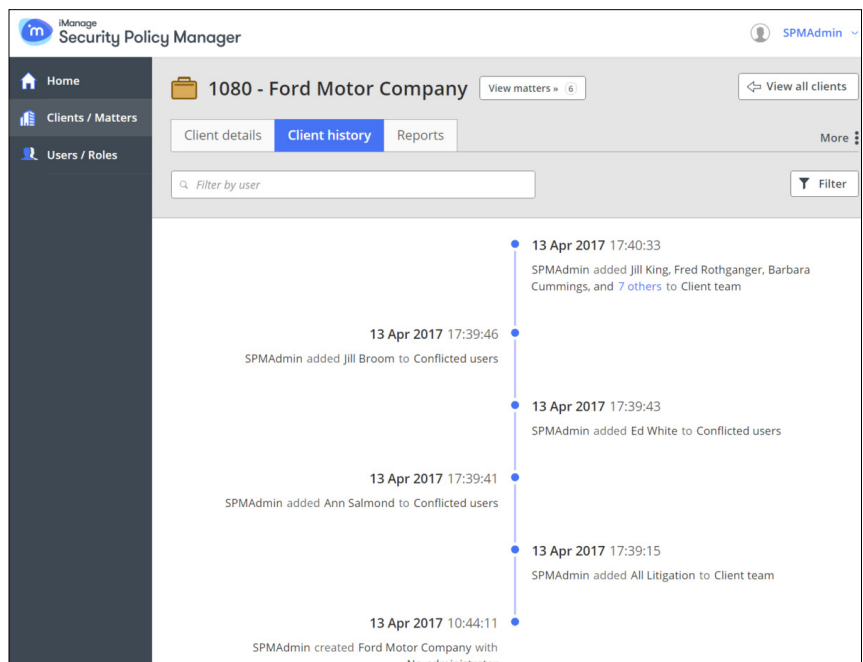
iManage
Security Policy Manager

SPMAdmin

Home
Clients / Matters
Users / Roles

1080 - Ford Motor Company
View matters » 6
View all clients

Client details
Client history
Reports
More

Filter by user
Filter

13 Apr 2017 17:40:33
SPMAdmin added Jill King, Fred Rothganger, Barbara Cummings, and 7 others to Client team

13 Apr 2017 17:39:46
SPMAdmin added Jill Broom to Conflicted users

13 Apr 2017 17:39:43
SPMAdmin added Ed White to Conflicted users

13 Apr 2017 17:39:41
SPMAdmin added Ann Salmond to Conflicted users

13 Apr 2017 17:39:15
SPMAdmin added All Litigation to Client team

13 Apr 2017 10:44:11
SPMAdmin created Ford Motor Company with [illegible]